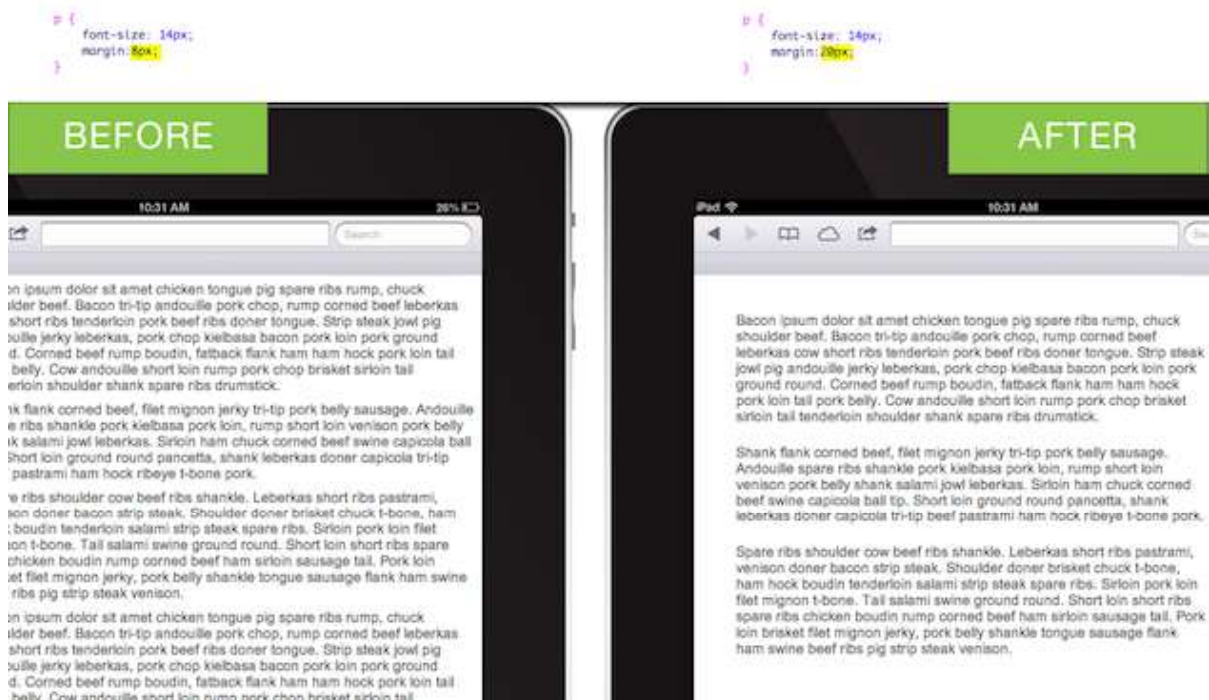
p {
font-size: 14px;
margin: 8px;
}

BEFORE

10:31 AM

26%

Search

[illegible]n ipsum dolor sit amet chicken tongue pig spare ribs rump, chuck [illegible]lder beef. Bacon tri-tip andouille pork chop, rump corned beef leberkas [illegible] short ribs tenderloin pork beef ribs doner tongue. Strip steak jowl pig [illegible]uille jerky leberkas, pork chop kielbasa bacon pork loin pork ground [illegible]d. Corned beef rump boudin, fatback flank ham ham hock pork loin tail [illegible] belly. Cow andouille short loin rump pork chop brisket sirloin tail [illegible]erloin shoulder shank spare ribs drumstick.

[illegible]k flank corned beef, filet mignon jerky tri-tip pork belly sausage. Andouille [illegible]e ribs shankle pork kielbasa pork loin, rump short loin venison pork belly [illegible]k salami jowl leberkas. Sirloin ham chuck corned beef swine capicola ball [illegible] Short loin ground round pancetta, shank leberkas doner capicola tri-tip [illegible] pastrami ham hock ribeye t-bone pork.

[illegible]e ribs shoulder cow beef ribs shankle. Leberkas short ribs pastrami, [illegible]son doner bacon strip steak. Shoulder doner brisket chuck t-bone, ham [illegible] boudin tenderloin salami strip steak spare ribs. Sirloin pork loin filet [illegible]on t-bone. Tail salami swine ground round. Short loin short ribs spare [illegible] chicken boudin rump corned beef ham sirloin sausage tail. Pork loin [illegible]et filet mignon jerky, pork belly shankle tongue sausage flank ham swine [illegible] ribs pig strip steak venison.

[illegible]n ipsum dolor sit amet chicken tongue pig spare ribs rump, chuck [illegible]lder beef. Bacon tri-tip andouille pork chop, rump corned beef leberkas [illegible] short ribs tenderloin pork beef ribs doner tongue. Strip steak jowl pig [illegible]uille jerky leberkas, pork chop kielbasa bacon pork loin pork ground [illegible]d. Corned beef rump boudin, fatback flank ham ham hock pork loin tail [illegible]

p {
font-size: 14px;
margin: 20px;
}

AFTER

iPad

10:31 AM

Se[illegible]

Bacon ipsum dolor sit amet chicken tongue pig spare ribs rump, chuck shoulder beef. Bacon tri-tip andouille pork chop, rump corned beef leberkas cow short ribs tenderloin pork beef ribs doner tongue. Strip steak jowl pig andouille jerky leberkas, pork chop kielbasa bacon pork loin pork ground round. Corned beef rump boudin, fatback flank ham ham hock pork loin tail pork belly. Cow andouille short loin rump pork chop brisket sirloin tail tenderloin shoulder shank spare ribs drumstick.

Shank flank corned beef, filet mignon jerky tri-tip pork belly sausage. Andouille spare ribs shankle pork kielbasa pork loin, rump short loin venison pork belly shank salami jowl leberkas. Sirloin ham chuck corned beef swine capicola ball tip. Short loin ground round pancetta, shank leberkas doner capicola tri-tip beef pastrami ham hock ribeye t-bone pork.

Spare ribs shoulder cow beef ribs shankle. Leberkas short ribs pastrami, venison doner bacon strip steak. Shoulder doner brisket chuck t-bone, ham hock boudin tenderloin salami strip steak spare ribs. Sirloin pork loin filet mignon t-bone. Tail salami swine ground round. Short loin short ribs spare ribs chicken boudin rump corned beef ham sirloin sausage tail. Pork loin brisket filet mignon jerky, pork belly shankle tongue sausage flank ham swine beef ribs pig strip steak venison.